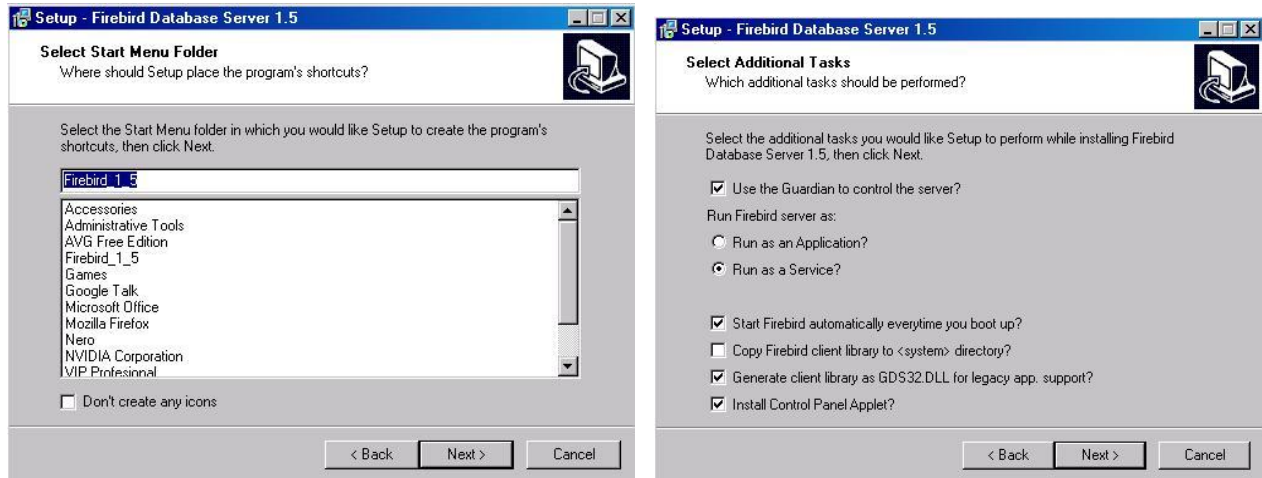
Setup - Firebird Database Server 1.5

Select Start Menu Folder
Where should Setup place the program's shortcuts?

Select the Start Menu folder in which you would like Setup to create the program's shortcuts, then click Next.

Firebird_1_5

Accessories
Administrative Tools
AVG Free Edition
Firebird_1_5
Games
Google Talk
Microsoft Office
Mozilla Firefox
Nero
NVIDIA Corporation
VIP Profesional

Don't create any icons

< Back
Next >
Cancel

Setup - Firebird Database Server 1.5

Select Additional Tasks
Which additional tasks should be performed?

Select the additional tasks you would like Setup to perform while installing Firebird Database Server 1.5, then click Next.

Use the Guardian to control the server?

Run Firebird server as:

Run as an Application?

Run as a Service?

Start Firebird automatically everytime you boot up?

Copy Firebird client library to <system> directory?

Generate client library as GDS32.DLL for legacy app. support?

Install Control Panel Applet?

< Back
Next >
Cancel